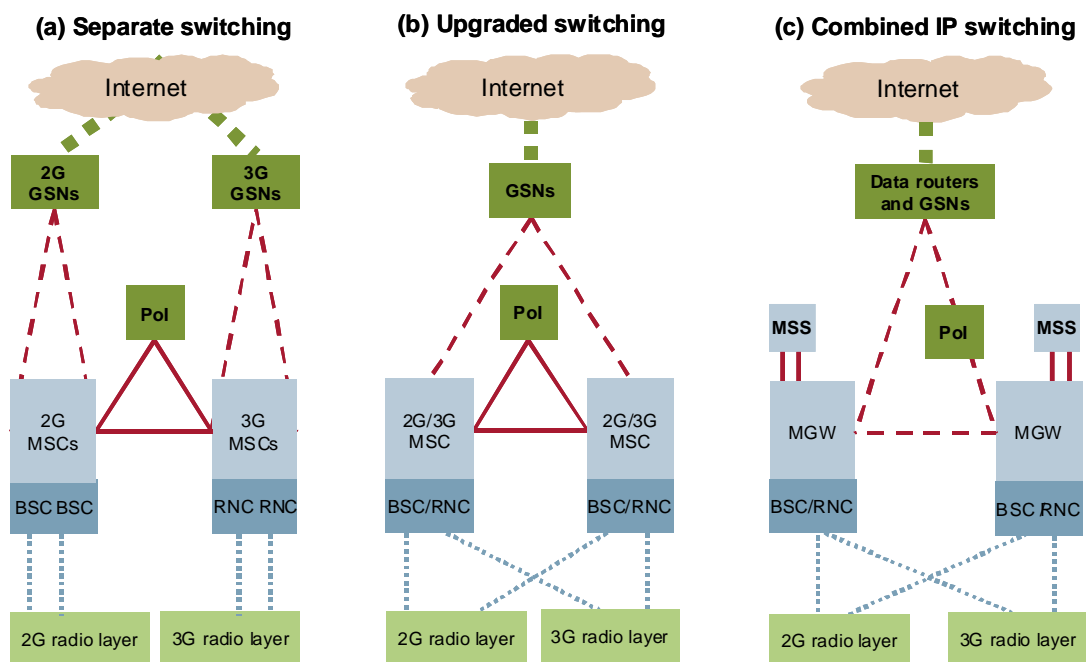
(a) Separate switching

Internet

2G GSNs

3G GSNs

PoI

2G MSCs

3G MSCs

BSC BSC

RNC RNC

2G radio layer

3G radio layer

(b) Upgraded switching

Internet

GSNs

PoI

2G/3G MSC

2G/3G MSC

BSC/RNC

BSC/RNC

2G radio layer

3G radio layer

(c) Combined IP switching

Internet

Data routers and GSNs

MSS

PoI

MSS

MGW

MGW

BSC/RNC

BSC/RNC

2G radio layer

3G radio layer